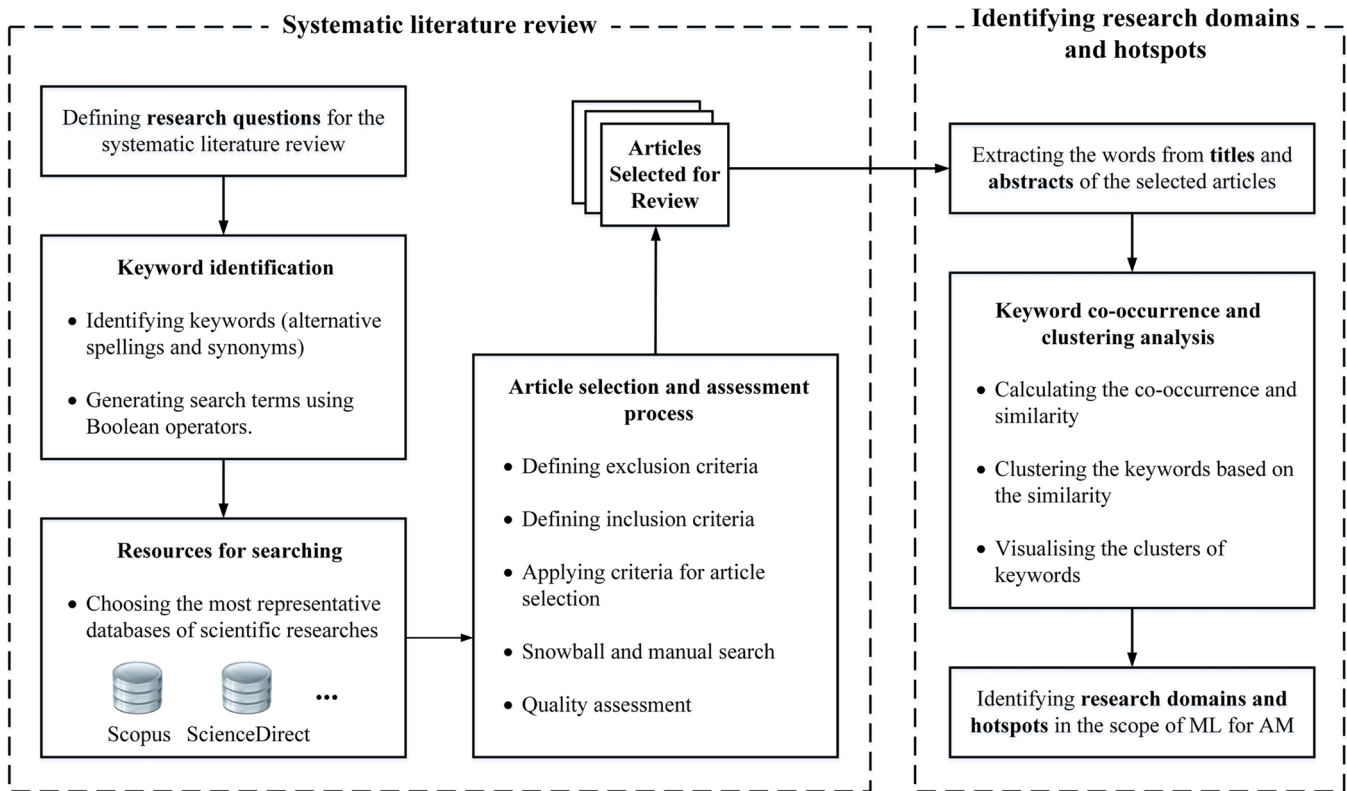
Systematic literature review

Defining research questions for the systematic literature review

Keyword identification

- Identifying keywords (alternative spellings and synonyms)
- Generating search terms using Boolean operators.

Resources for searching

- Choosing the most representative databases of scientific researches

Scopus ScienceDirect ...

Articles Selected for Review

Article selection and assessment process

- Defining exclusion criteria
- Defining inclusion criteria
- Applying criteria for article selection
- Snowball and manual search
- Quality assessment

Identifying research domains and hotspots

Extracting the words from titles and abstracts of the selected articles

Keyword co-occurrence and clustering analysis

- Calculating the co-occurrence and similarity
- Clustering the keywords based on the similarity
- Visualising the clusters of keywords

Identifying research domains and hotspots in the scope of ML for AM